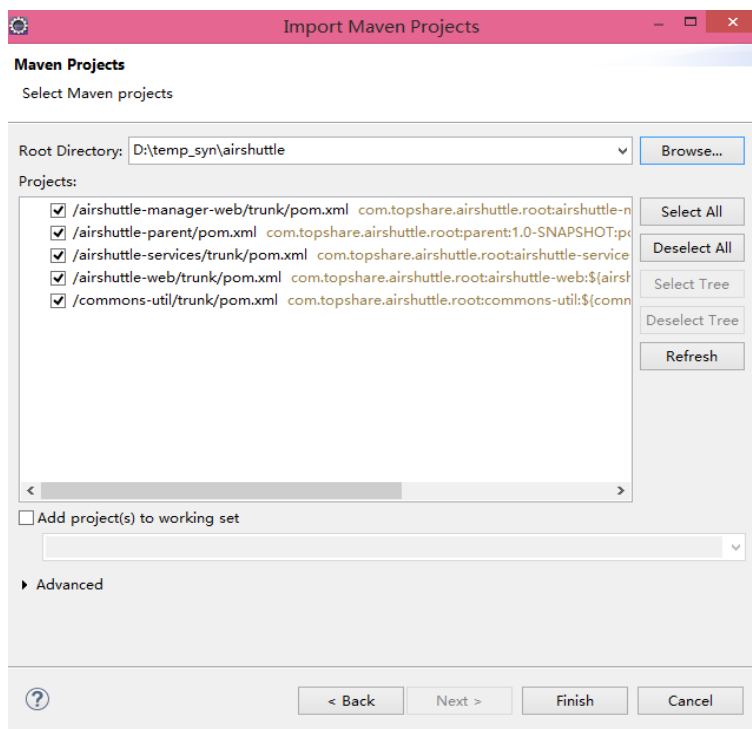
Import Maven Projects

Maven Projects

Select Maven projects

Root Directory: D:\temp_syn\airshuttle

Browse...

Projects:

/airshuttle-manager-web/trunk/pom.xml com.topshare.airshuttle.root:airshuttle-m

/airshuttle-parent/pom.xml com.topshare.airshuttle.root:parent:1.0-SNAPSHOT:po

/airshuttle-services/trunk/pom.xml com.topshare.airshuttle.root:airshuttle-service

/airshuttle-web/trunk/pom.xml com.topshare.airshuttle.root:airshuttle-web:${airsh

/commons-util/trunk/pom.xml com.topshare.airshuttle.root:commons-util:${comm

Select All

Deselect All

Select Tree

Deselect Tree

Refresh

Add project(s) to working set

Advanced

?

< Back

Next >

Finish

Cancel